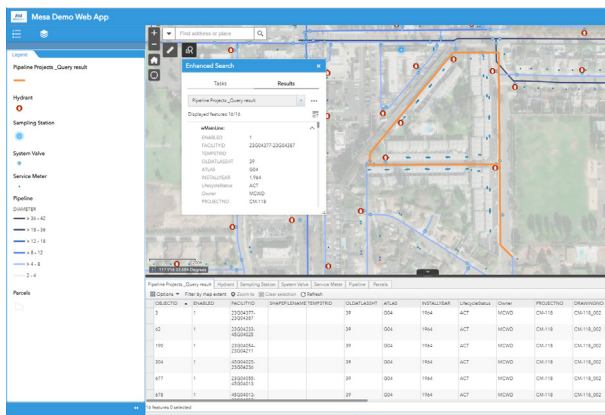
Mesa Demo Web App

Legend

Pipeline Projects _Query result

Hydrant

Sampling Station

System Valve

Service Meter

Pipeline
DIAMETER
> 36 - 42
> 18 - 36
> 12 - 18
> 8 - 12
> 4 - 8
0 - 4

Parcels

Find address or place

Enhanced Search

Tasks
Results

Pipeline Projects _Query result

Displayed features: 16/16

wMainLine:
ENABLED 1
FACILITYID 22G04377-22G04387
TEMPSTRID
OLDATLASHT 39
ATLAS G04
INSTALLYEAR 1,964
LifecycleStatus ACT
Owner MCWD
PROJECTNO CM-118

Pipeline Projects _Query result | Hydrant | Sampling Station | System Valve | Service Meter | Pipeline | Parcels

Options | Filter by map extent | Zoom to | Clear selection | Refresh

| OBJECTID | ENABLED | FACILITYID | SHAPEFILENAME | TEMPSTRID | OLDATLASHT | ATLAS | INSTALLYEAR | LifecycleStatus | Owner | PROJECTNO | DRAWINGNO |
|---|---|---|---|---|---|---|---|---|---|---|---|
| 5 | 1 | 22G04377-22G04387 | | | 39 | G04 | 1964 | ACT | MCWD | CM-118 | CM-118_002 |
| 62 | 1 | 22G04233-45G04225 | | | 39 | G04 | 1964 | ACT | MCWD | CM-118 | CM-118_002 |
| 195 | 1 | 22G04054-22G04211 | | | 39 | G04 | 1964 | ACT | MCWD | CM-118 | CM-118_002 |
| 304 | 1 | 45G04025-22G04236 | | | 39 | G04 | 1964 | ACT | MCWD | CM-118 | CM-118_002 |
| 677 | 1 | 22G04055-45G04015 | | | 39 | G04 | 1964 | ACT | MCWD | CM-118 | CM-118_002 |
| 678 | 1 | 45G04013- | | | 39 | G04 | 1964 | ACT | MCWD | CM-118 | CM-118_002 |

16 features 0 selected